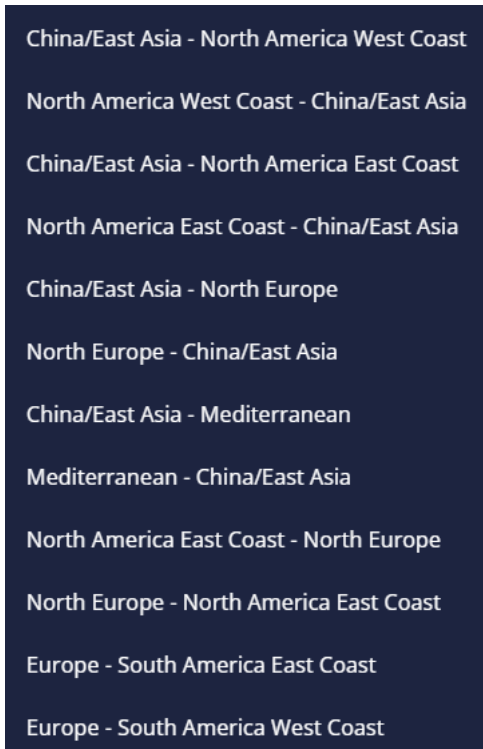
China/East Asia - North America West Coast

North America West Coast - China/East Asia

China/East Asia - North America East Coast

North America East Coast - China/East Asia

China/East Asia - North Europe

North Europe - China/East Asia

China/East Asia - Mediterranean

Mediterranean - China/East Asia

North America East Coast - North Europe

North Europe - North America East Coast

Europe - South America East Coast

Europe - South America West Coast